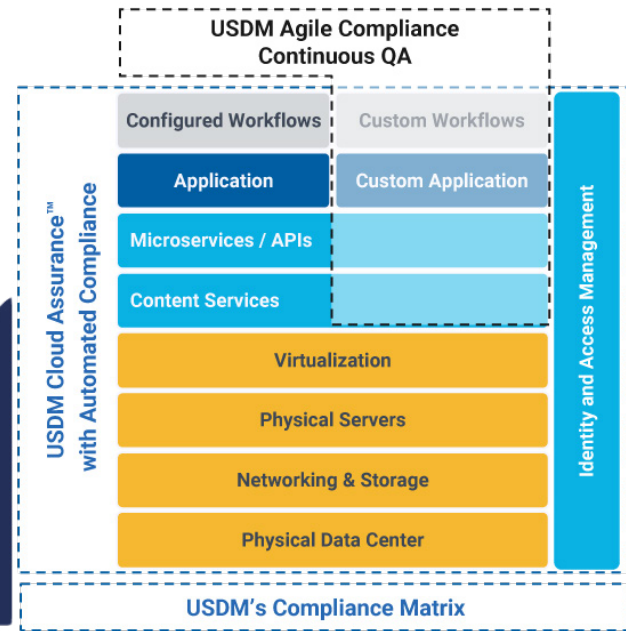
USDM Agile Compliance
Continuous QA

USDM Cloud Assurance™
with Automated Compliance

Configured Workflows

Custom Workflows

Application

Custom Application

Microservices / APIs

Content Services

Virtualization

Physical Servers

Networking & Storage

Physical Data Center

Identity and Access Management

USDM's Compliance Matrix